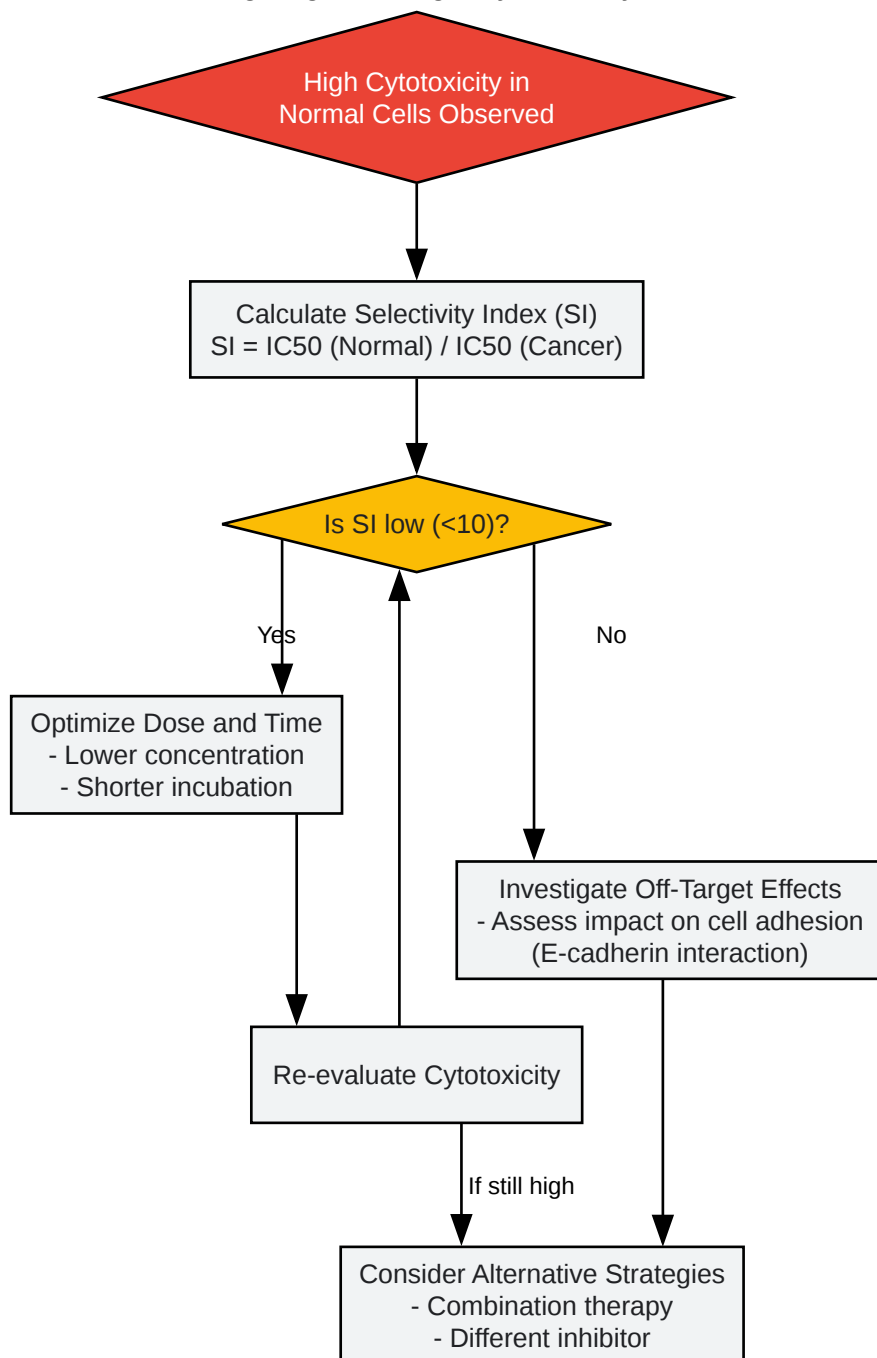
High Cytotoxicity in Normal Cells Observed

Calculate Selectivity Index (SI)
SI = IC50 (Normal) / IC50 (Cancer)

Is SI low (<10)?

Yes

No

Optimize Dose and Time
- Lower concentration
- Shorter incubation

Investigate Off-Target Effects
- Assess impact on cell adhesion
(E-cadherin interaction)

Re-evaluate Cytotoxicity

If still high

Consider Alternative Strategies
- Combination therapy
- Different inhibitor